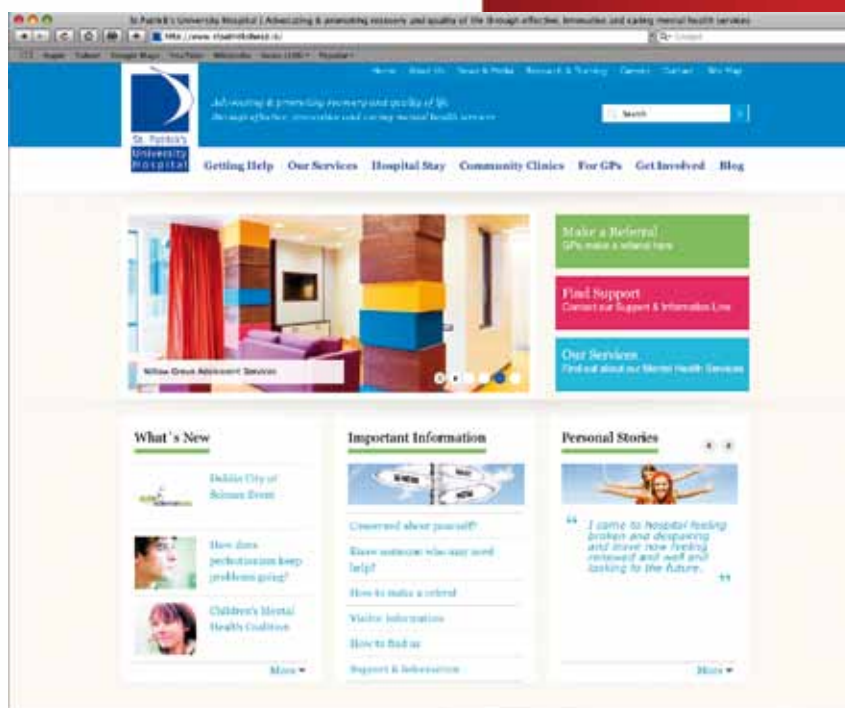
St Patrick's University Hospital | Advocating & promoting recovery and quality of life through effective, innovative and caring mental health services

http://www.stpatricks.ie/

Home About Us Search & Media Research & Training Careers Contact Site Map

St. Patrick's University Hospital

Advocating & promoting recovery and quality of life through effective, innovative and caring mental health services

Search

Getting Help Our Services Hospital Stay Community Clinics For GPs Get Involved Blog

Willow Grove Adolescent Services

Make a Referral
GPs make a referral here

Find Support
Contact our Support & Information Line

Our Services
Find out about our Mental Health Services

What's New

Dublin City of Science Event

How does perfectionism keep problems going?

Children's Mental Health Coalition

More

Important Information

Concerned about yourself?

Know someone who may need help?

How to make a referral

Visitor Information

How to find us

Support & Information

Personal Stories

"I came to hospital feeling broken and despairing and leave now feeling renewed and well and looking to the future."

More